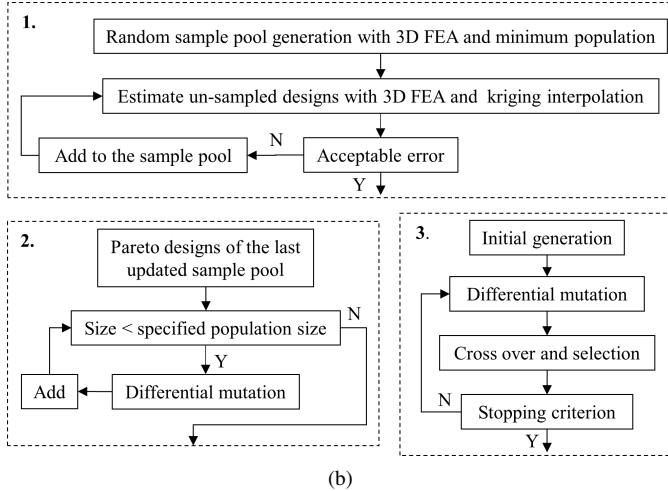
1.

Random sample pool generation with 3D FEA and minimum population

Estimate un-sampled designs with 3D FEA and kriging interpolation

Add to the sample pool

N

Acceptable error

Y

2.

Pareto designs of the last updated sample pool

Size < specified population size

N

Y

Add

Differential mutation

3.

Initial generation

Differential mutation

Cross over and selection

N

Stopping criterion

Y

(b)